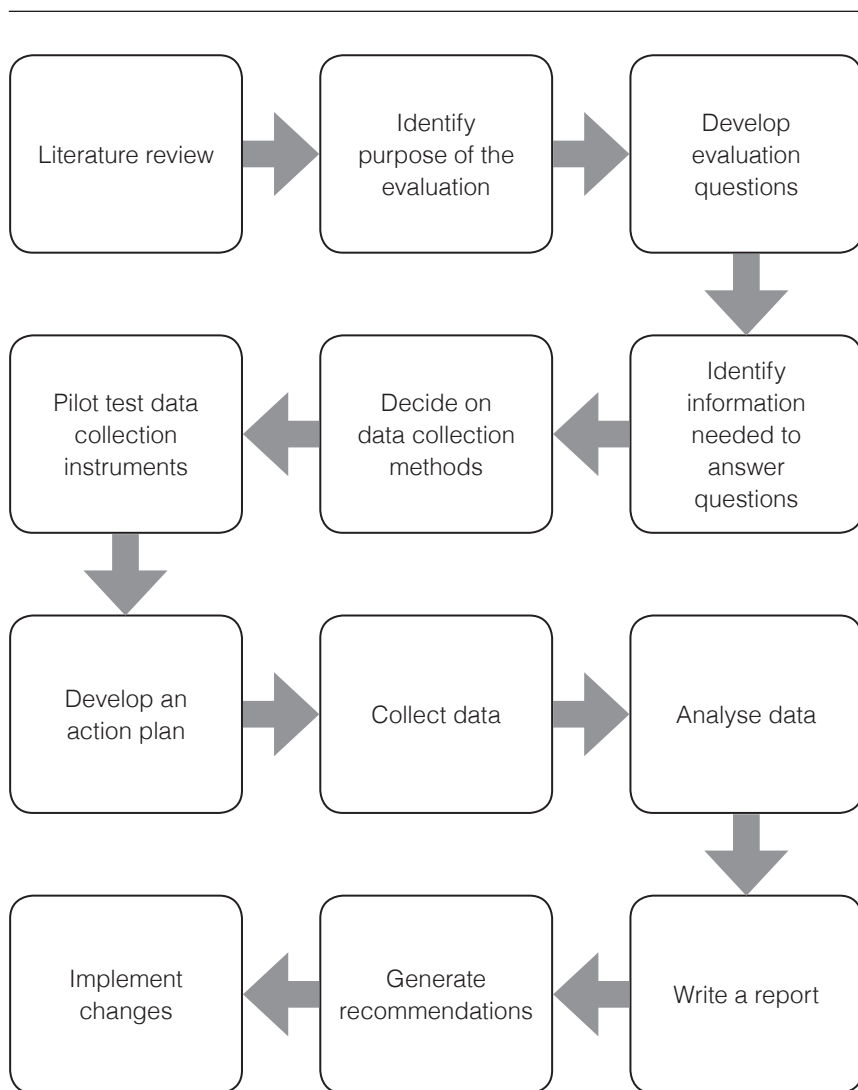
Literature review

Identify purpose of the evaluation

Develop evaluation questions

Identify information needed to answer questions

Decide on data collection methods

Pilot test data collection instruments

Develop an action plan

Collect data

Analyse data

Write a report

Generate recommendations

Implement changes